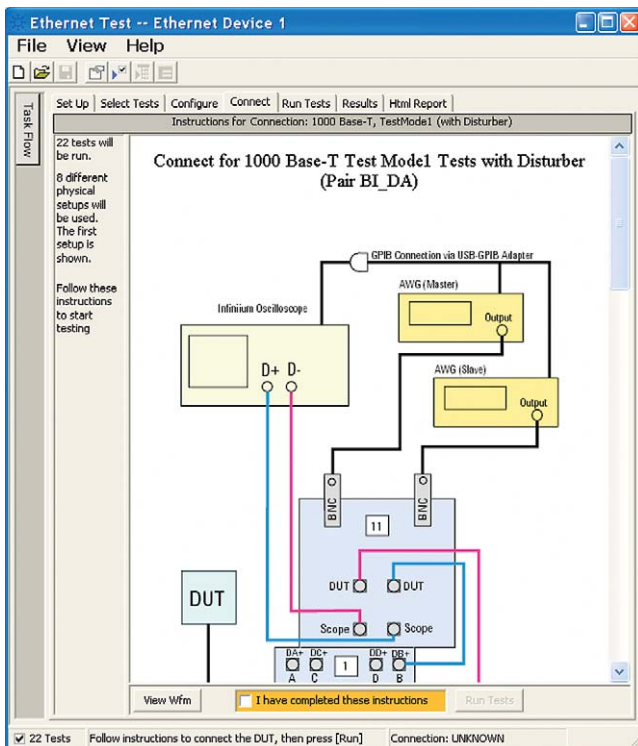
Ethernet Test -- Ethernet Device 1

File View Help

Task Flow

Set Up | Select Tests | Configure | Connect | Run Tests | Results | Html Report

Instructions for Connection: 1000 Base-T, TestMode1 (with Disturber)

22 tests will be run.

8 different physical setups will be used. The first setup is shown.

Follow these instructions to start testing

Connect for 1000 Base-T Test Mode1 Tests with Disturber (Pair BI_DA)

GPIB Connection via USB-GPIB Adapter

Infiniium Oscilloscope

AWG (Master)

Output

AWG (Slave)

Output

D+ D-

BNC

BNC

11

DUT

DUT

DUT

Scope

Scope

DA+ DC+ DD+ DB+

1

A C D B

View Wfm

I have completed these instructions

Run Tests

22 Tests

Follow instructions to connect the DUT, then press [Run]

Connection: UNKNOWN